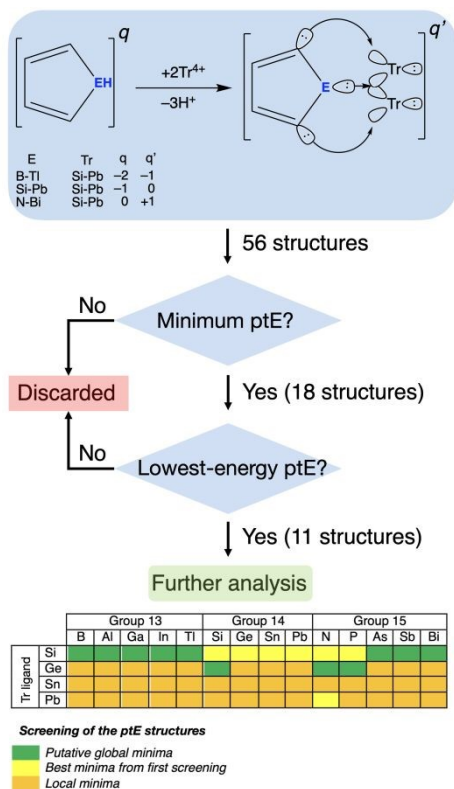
$q$

EH

$+2Tr^{4+}$

$-3H^{+}$

E

Tr

Tr

$q'$

| E | Tr | q | q' |
|---|---|---|---|
| B-Tl | Si-Pb | −2 | −1 |
| Si-Pb | Si-Pb | −1 | 0 |
| N-Bi | Si-Pb | 0 | +1 |

56 structures

No

Minimum ptE?

Discarded

Yes (18 structures)

No

Lowest-energy ptE?

Yes (11 structures)

Further analysis

| | | Group 13 | | | | | Group 14 | | | | Group 15 | | | | |
|---|---|---|---|---|---|---|---|---|---|---|---|---|---|---|---|
| | | B | Al | Ga | In | Tl | Si | Ge | Sn | Pb | N | P | As | Sb | Bi |
| Tr ligand | Si | | | | | | | | | | | | | | |
| | Ge | | | | | | | | | | | | | | |
| | Sn | | | | | | | | | | | | | | |
| | Pb | | | | | | | | | | | | | | |

Screening of the ptE structures

Putative global minima

Best minima from first screening

Local minima